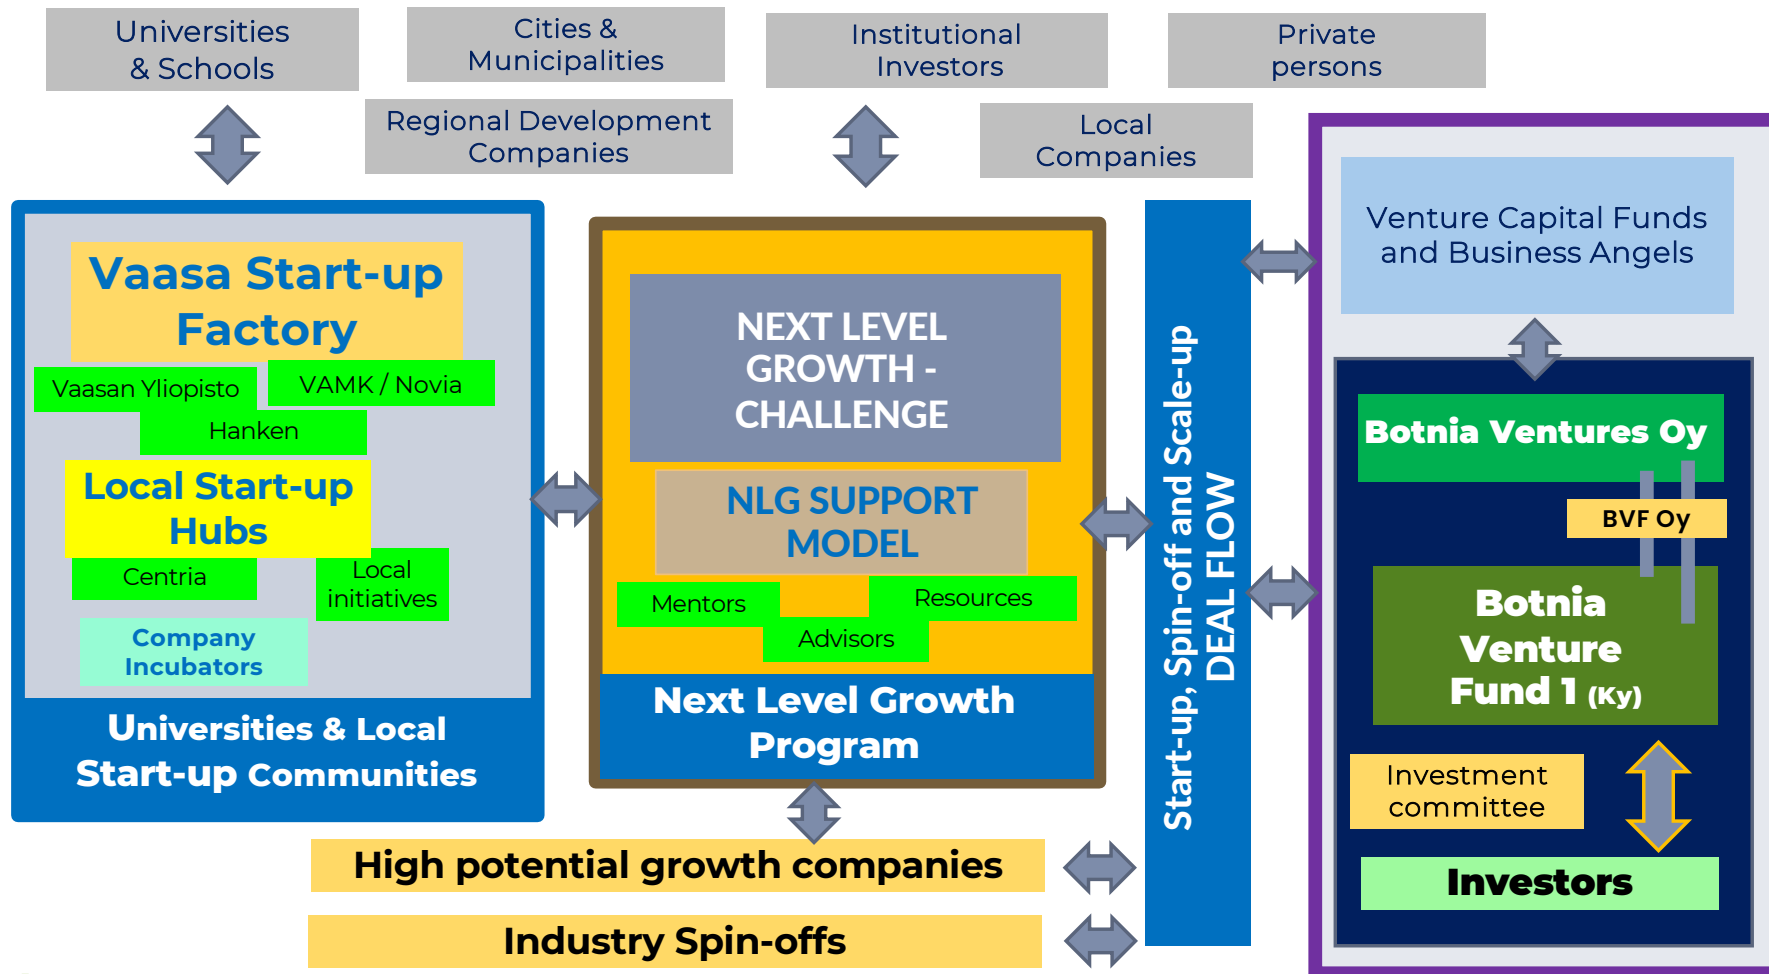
Universities & Schools

Cities & Municipalities

Institutional Investors

Private persons

Regional Development Companies

Local Companies

Vaasa Start-up Factory

Vaasan Yliopisto

VAMK / Novia

Hanken

Local Start-up Hubs

Centria

Local initiatives

Company Incubators

Universities & Local Start-up Communities

NEXT LEVEL GROWTH - CHALLENGE

NLG SUPPORT MODEL

Mentors

Resources

Advisors

Next Level Growth Program

Start-up, Spin-off and Scale-up DEAL FLOW

Venture Capital Funds and Business Angels

Botnia Ventures Oy

BVF Oy

Botnia Venture Fund 1 (Ky)

Investment committee

Investors

High potential growth companies

Industry Spin-offs